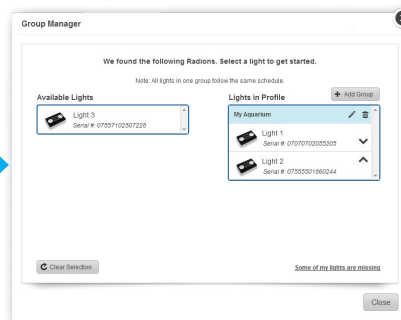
Group Manager

We found the following Radions. Select a light to get started.

Note: All lights in one group follow the same schedule.

Available Lights

Light 3
Serial #: 07357102507228

Lights in Profile

+ Add Group

My Aquarium

Light 1
Serial #: 07070702055205

Light 2
Serial #: 07555501860244

Clear Selection

Some of my lights are missing

Close